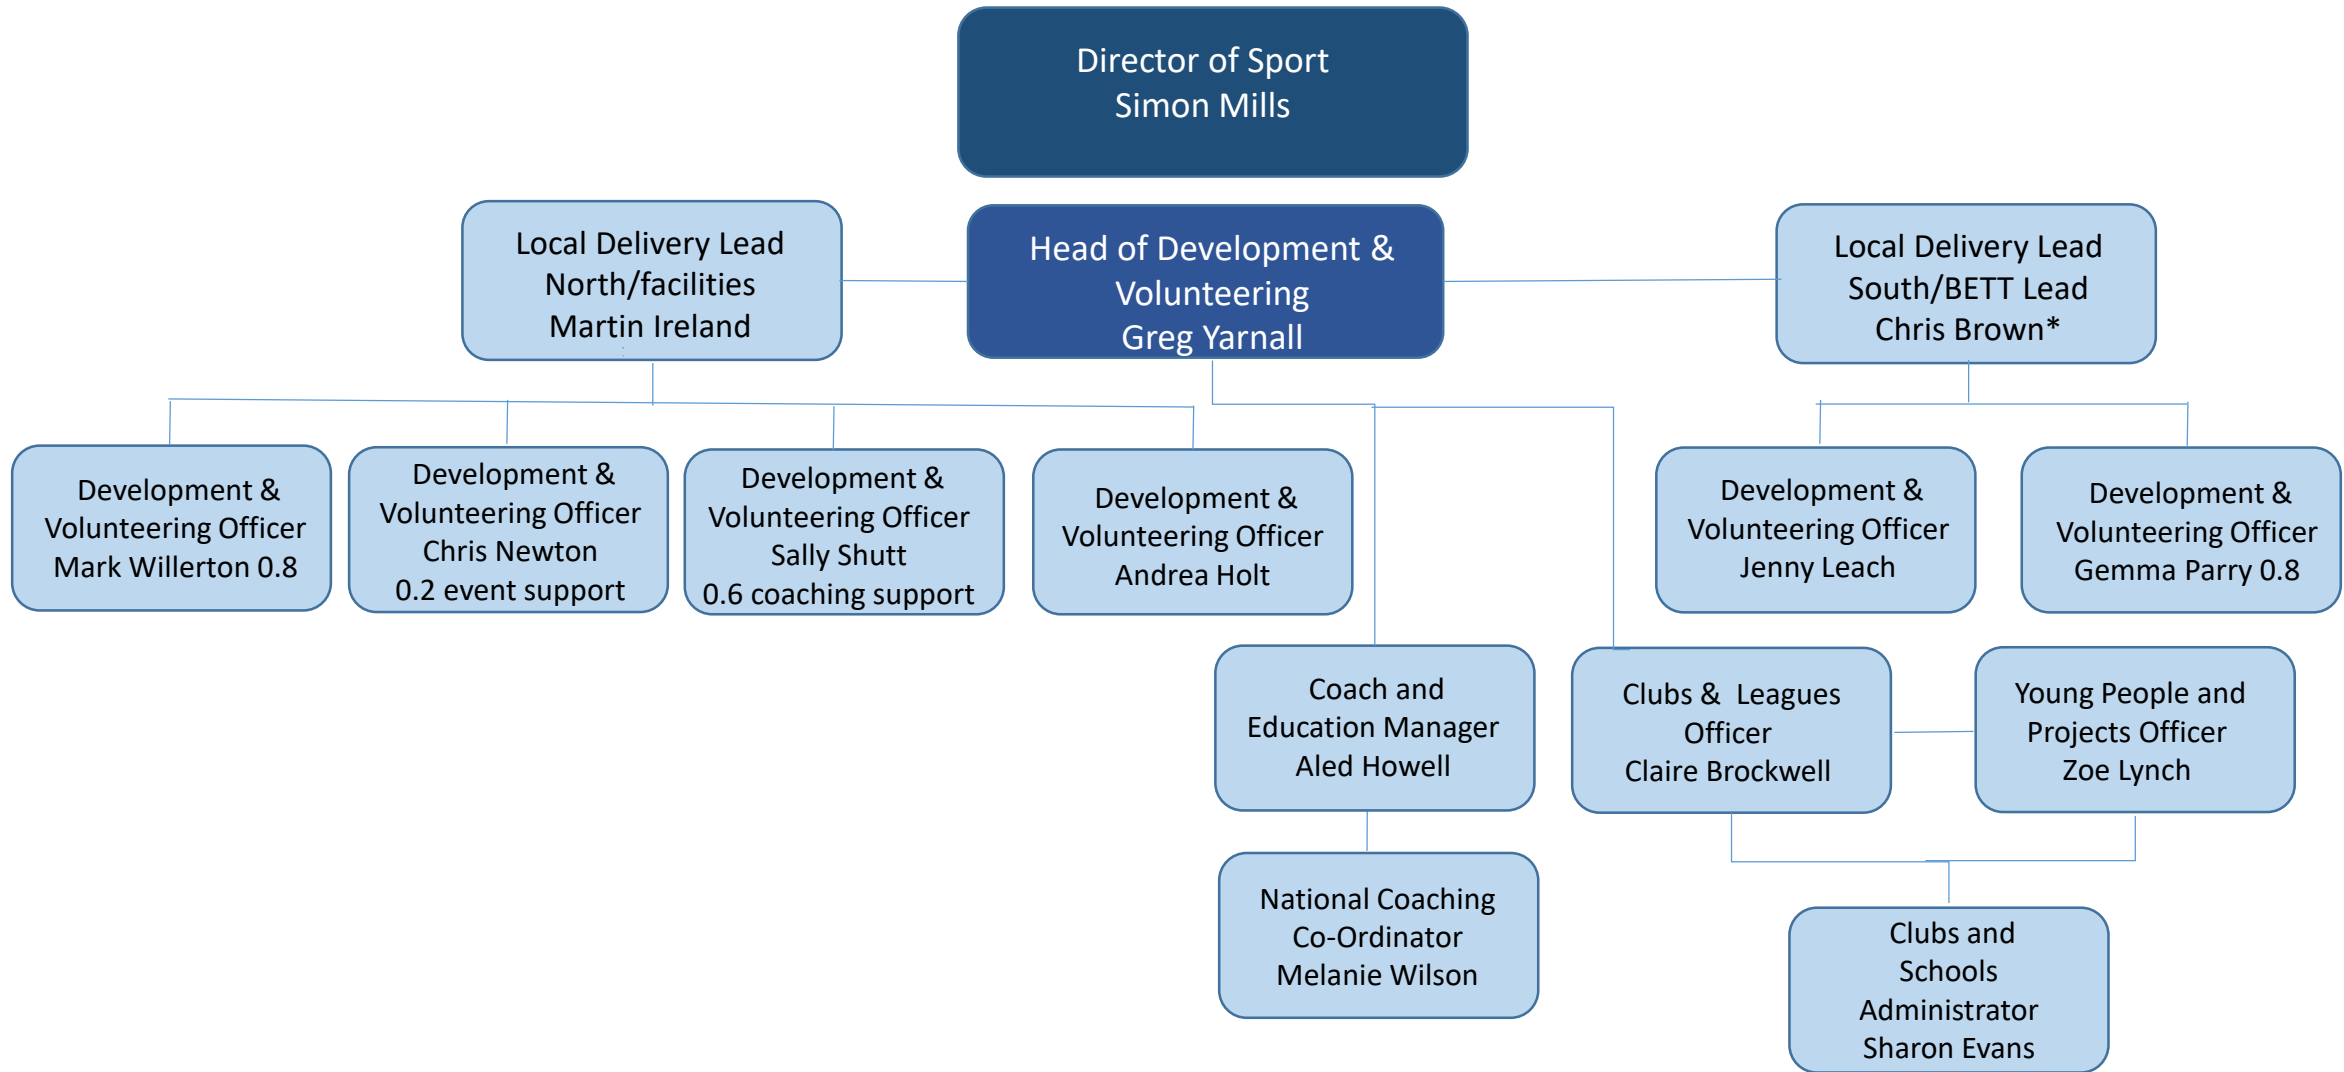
Director of Sport
Simon Mills

Local Delivery Lead
North/facilities
Martin Ireland

Head of Development & Volunteering
Greg Yarnall

Local Delivery Lead
South/BETT Lead
Chris Brown*

Development & Volunteering Officer
Mark Willerton 0.8

Development & Volunteering Officer
Chris Newton
0.2 event support

Development & Volunteering Officer
Sally Shutt
0.6 coaching support

Development & Volunteering Officer
Andrea Holt

Development & Volunteering Officer
Jenny Leach

Development & Volunteering Officer
Gemma Parry 0.8

Coach and Education Manager
Aled Howell

Clubs & Leagues Officer
Claire Brockwell

Young People and Projects Officer
Zoe Lynch

National Coaching Co-Ordinator
Melanie Wilson

Clubs and Schools Administrator
Sharon Evans